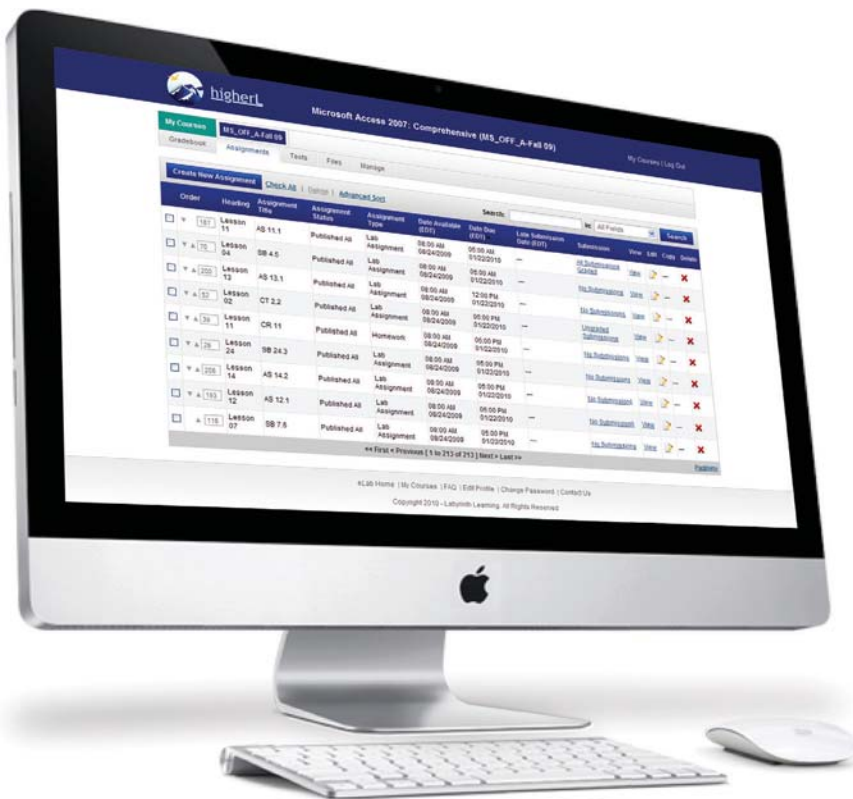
higherL

Microsoft Access 2007: Comprehensive (MS_OFF_A-Fall 09)

My Courses | Log Out

My Courses

MS_OFF_A-Fall 09

Gradebook Assignments Tests Files Manage

Create New Assignment Check All | Delete | Advanced Sort

Search: in: All Fields Search

| Order | Heading | Assignment Title | Assignment Status | Assignment Type | Date Available (EDT) | Date Due (EDT) | Late Submissions Date (EDT) | Submission | View | Edit | Copy | Delete |
|---|---|---|---|---|---|---|---|---|---|---|---|---|
| 187 | Lesson 11 | AS 11.1 | Published All | Lab Assignment | 08:00 AM 08/24/2009 | 05:00 AM 01/22/2010 | — | All Submissions Graded | View | | — | ✕ |
| 70 | Lesson 04 | SB 4.5 | Published All | Lab Assignment | 08:00 AM 08/24/2009 | 05:00 AM 01/22/2010 | — | No Submissions | View | | — | ✕ |
| 200 | Lesson 13 | AS 13.1 | Published All | Lab Assignment | 08:00 AM 08/24/2009 | 05:00 AM 01/22/2010 | — | No Submissions | View | | — | ✕ |
| 52 | Lesson 02 | CT 2.2 | Published All | Lab Assignment | 08:00 AM 08/24/2009 | 12:00 PM 01/22/2010 | — | No Submissions | View | | — | ✕ |
| 39 | Lesson 11 | CR 11 | Published All | Homework | 08:00 AM 08/24/2009 | 05:00 PM 01/22/2010 | — | Ungraded Submissions | View | | — | ✕ |
| 28 | Lesson 24 | SB 24.3 | Published All | Lab Assignment | 08:00 AM 08/24/2009 | 05:00 PM 01/22/2010 | — | No Submissions | View | | — | ✕ |
| 208 | Lesson 14 | AS 14.2 | Published All | Lab Assignment | 08:00 AM 08/24/2009 | 05:00 PM 01/22/2010 | — | No Submissions | View | | — | ✕ |
| 183 | Lesson 12 | AS 12.1 | Published All | Lab Assignment | 08:00 AM 08/24/2009 | 05:00 PM 01/22/2010 | — | No Submissions | View | | — | ✕ |
| 118 | Lesson 07 | SB 7.6 | Published All | Lab Assignment | 08:00 AM 08/24/2009 | 05:00 PM 01/22/2010 | — | No Submissions | View | | — | ✕ |

<< First < Previous [ 1 to 213 of 213 ] Next > Last >>

Preferences

eLab Home | My Courses | FAQ | Edit Profile | Change Password | Contact Us

Copyright 2010 - Labyrinth Learning. All Rights Reserved